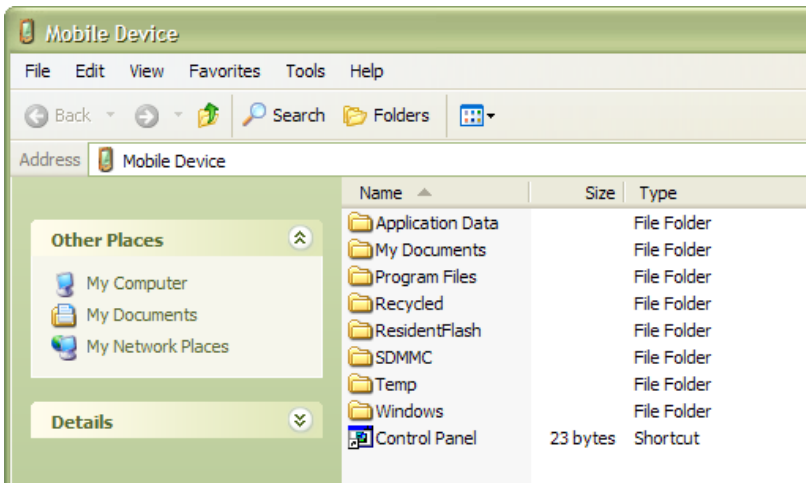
Mobile Device

File Edit View Favorites Tools Help

Back Search Folders

Address Mobile Device

Other Places

My Computer
My Documents
My Network Places

Details

| Name | Size | Type |
|---|---|---|
| Application Data | | File Folder |
| My Documents | | File Folder |
| Program Files | | File Folder |
| Recycled | | File Folder |
| ResidentFlash | | File Folder |
| SDMMC | | File Folder |
| Temp | | File Folder |
| Windows | | File Folder |
| Control Panel | 23 bytes | Shortcut |